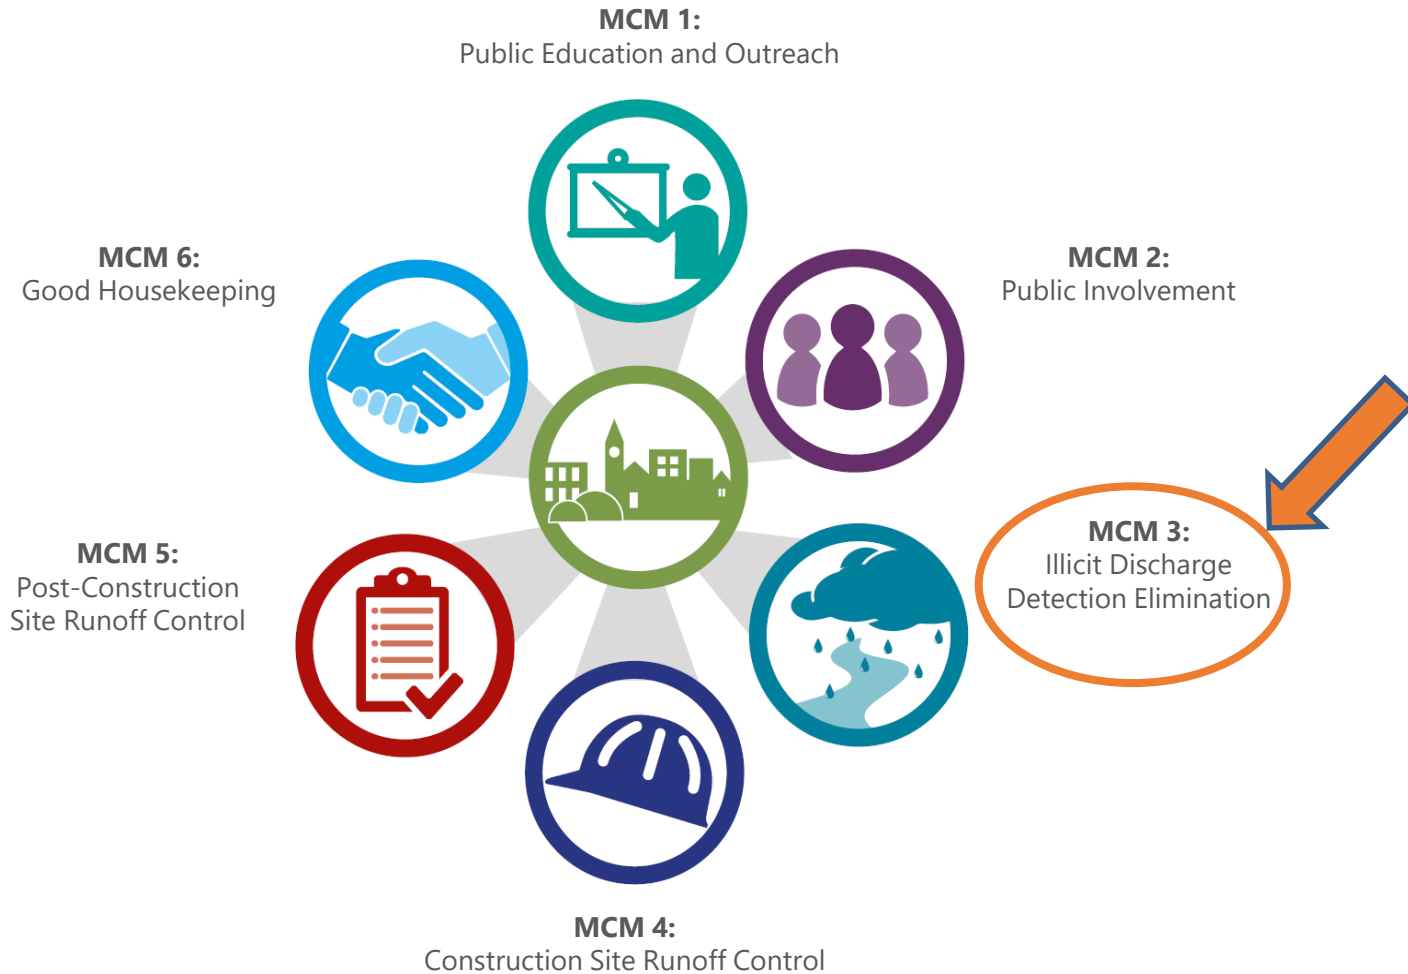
MCM 1:
Public Education and Outreach

MCM 6:
Good Housekeeping

MCM 2:
Public Involvement

MCM 3:
Illicit Discharge Detection Elimination

MCM 5:
Post-Construction Site Runoff Control

MCM 4:
Construction Site Runoff Control